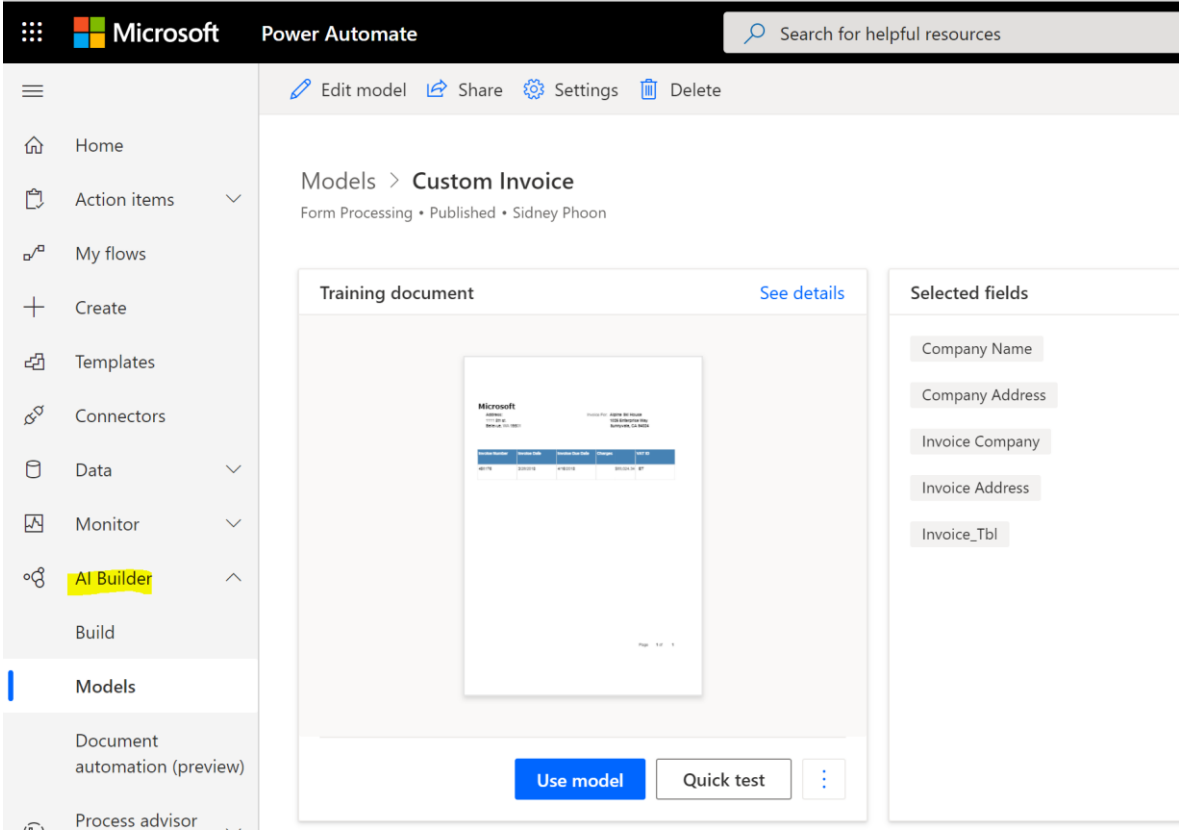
Microsoft Power Automate

Search for helpful resources

Edit model Share Settings Delete

Home

Action items

My flows

Create

Templates

Connectors

Data

Monitor

AI Builder

Build

Models

Document automation (preview)

Process advisor

Models > Custom Invoice

Form Processing • Published • Sidney Phoon

Training document

See details

Microsoft

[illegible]

| Invoice Number | Invoice Date | Invoice Due Date | Charges | VAT ID |
|---|---|---|---|---|
| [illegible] | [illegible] | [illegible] | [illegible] | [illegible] |

Page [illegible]

Use model

Quick test

Selected fields

Company Name

Company Address

Invoice Company

Invoice Address

Invoice_Tbl